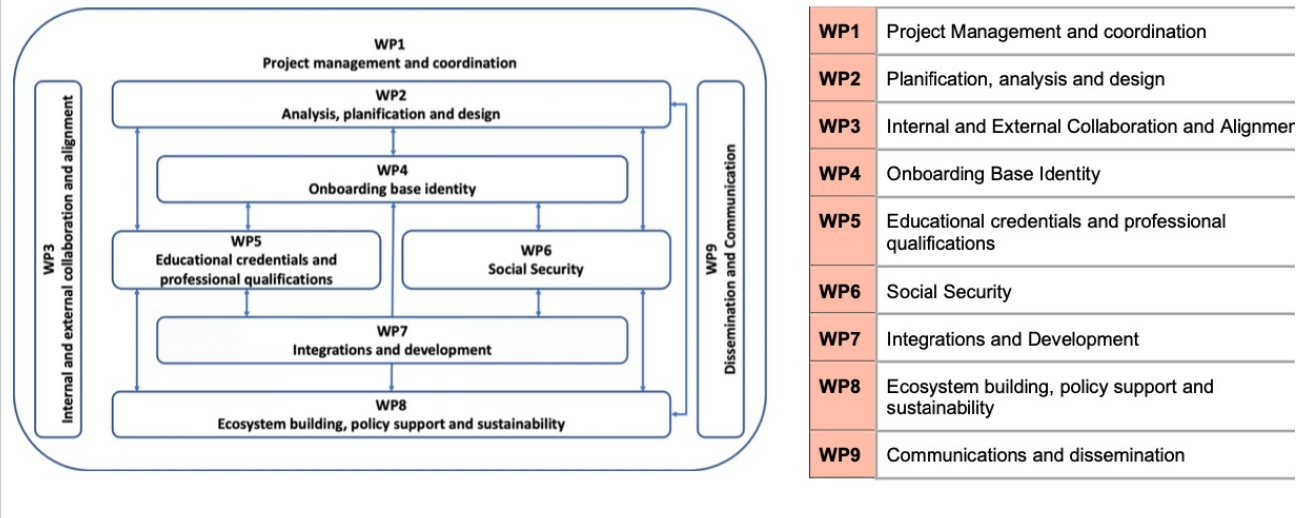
WP1
Project management and coordination

WP3
Internal and external collaboration and alignment

WP2
Analysis, planification and design

WP4
Onboarding base identity

WP5
Educational credentials and professional qualifications

WP6
Social Security

WP7
Integrations and development

WP8
Ecosystem building, policy support and sustainability

WP9
Dissemination and Communication

| WP1 | Project Management and coordination |
|---|---|
| WP2 | Planification, analysis and design |
| WP3 | Internal and External Collaboration and Alignmer |
| WP4 | Onboarding Base Identity |
| WP5 | Educational credentials and professional qualifications |
| WP6 | Social Security |
| WP7 | Integrations and Development |
| WP8 | Ecosystem building, policy support and sustainability |
| WP9 | Communications and dissemination |